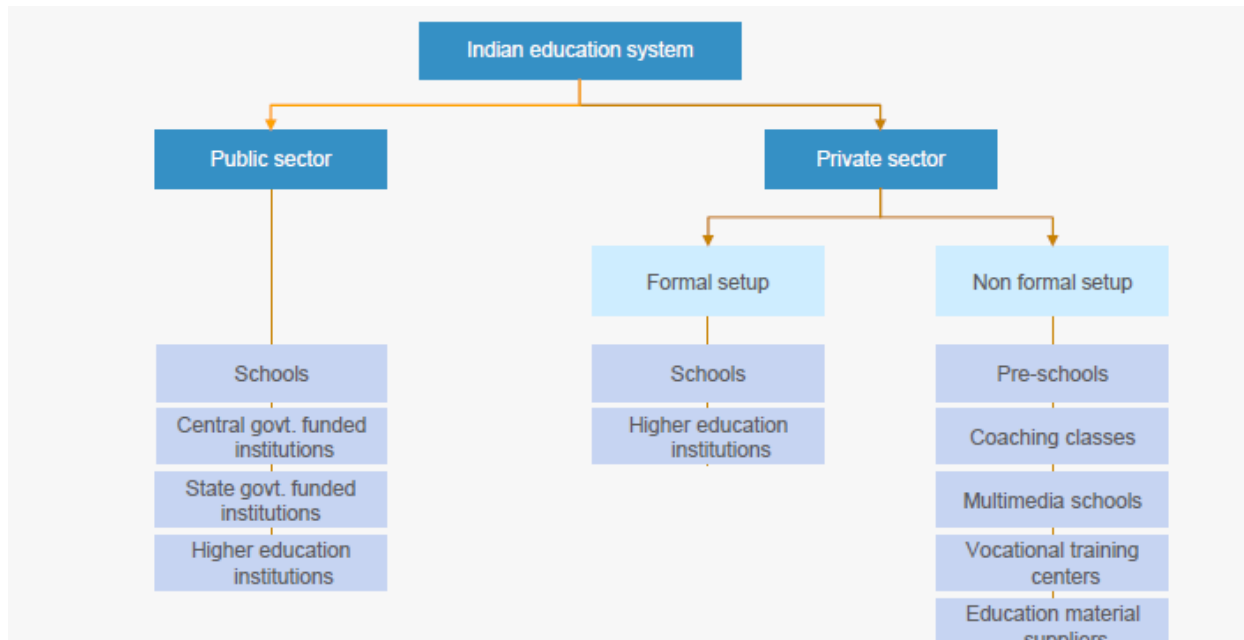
Indian education system

Public sector

Private sector

Formal setup

Non formal setup

Schools

Central govt. funded institutions

State govt. funded institutions

Higher education institutions

Schools

Higher education institutions

Pre-schools

Coaching classes

Multimedia schools

Vocational training centers

Education material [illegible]